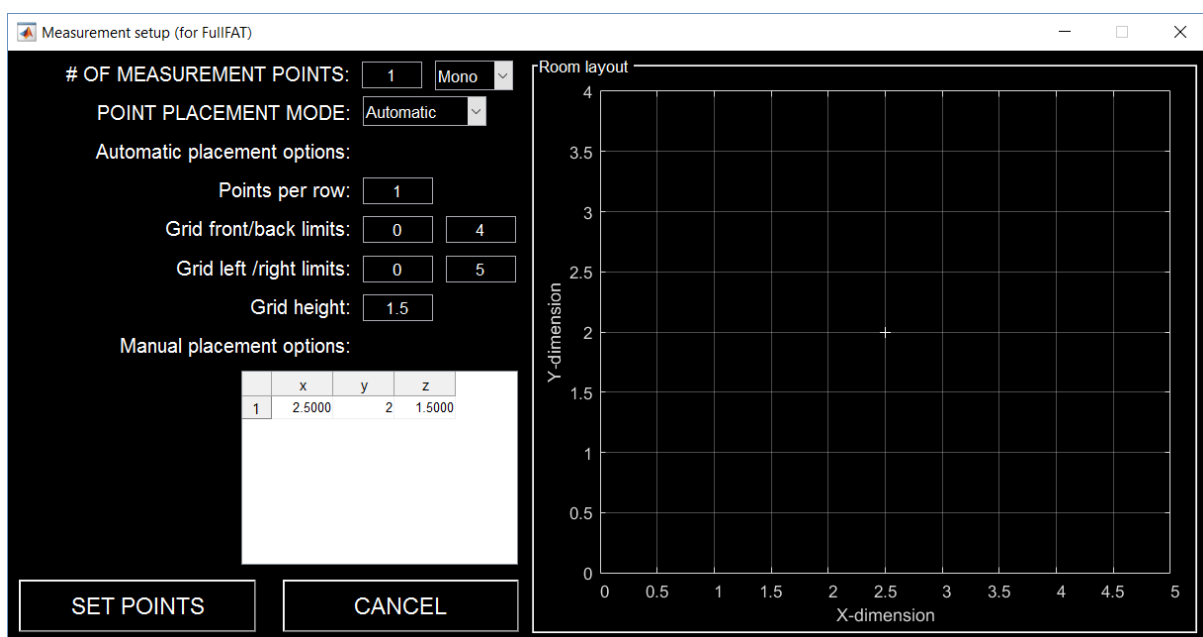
Measurement setup (for FullFAT)

# OF MEASUREMENT POINTS: 1 Mono

POINT PLACEMENT MODE: Automatic

Automatic placement options:

Points per row: 1

Grid front/back limits: 0 4

Grid left /right limits: 0 5

Grid height: 1.5

Manual placement options:

| | x | y | z |
|---|---|---|---|
| 1 | 2.5000 | 2 | 1.5000 |

SET POINTS

CANCEL

Room layout

4
3.5
3
2.5
2
1.5
1
0.5
0

Y-dimension

0 0.5 1 1.5 2 2.5 3 3.5 4 4.5 5

X-dimension